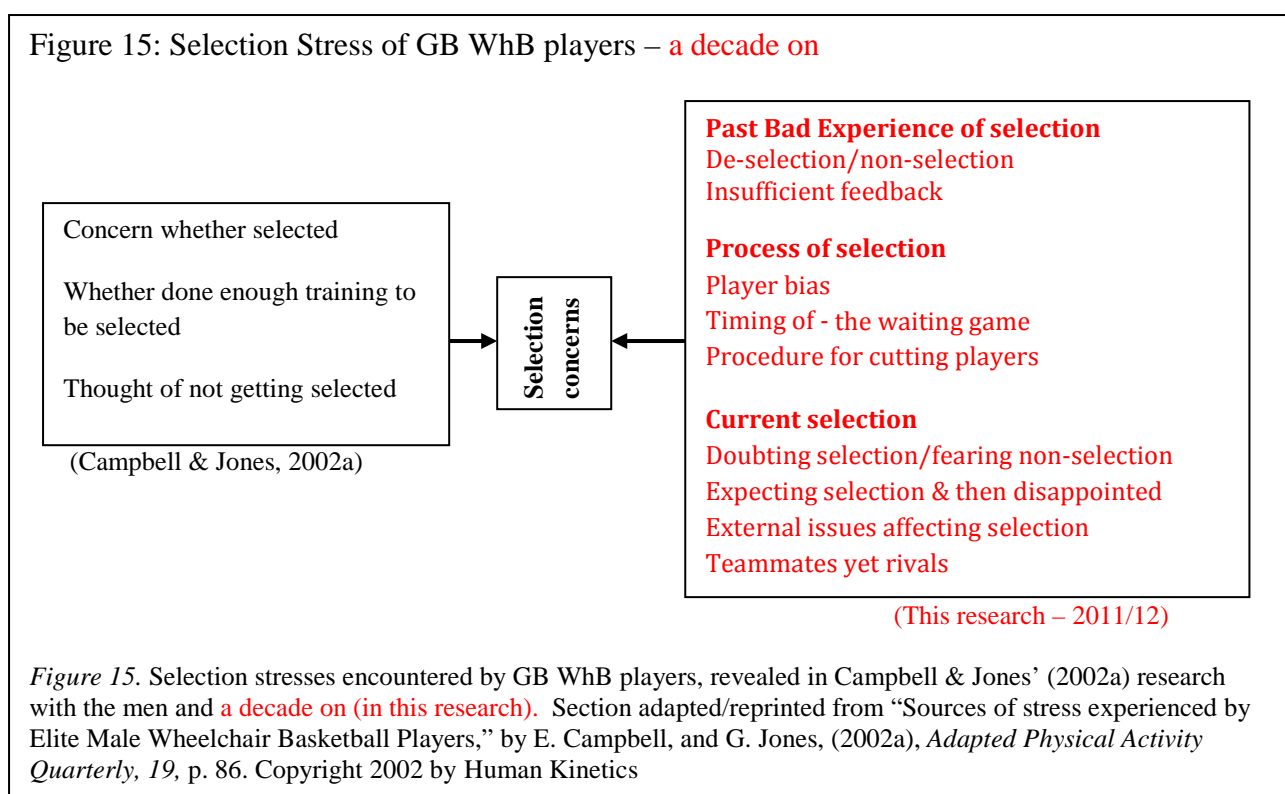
Figure 15: Selection Stress of GB WhB players – a decade on

Concern whether selected

Whether done enough training to be selected

Thought of not getting selected

(Campbell & Jones, 2002a)

Selection concerns

Past Bad Experience of selection
De-selection/non-selection
Insufficient feedback

Process of selection
Player bias
Timing of - the waiting game
Procedure for cutting players

Current selection
Doubting selection/fearing non-selection
Expecting selection & then disappointed
External issues affecting selection
Teammates yet rivals

(This research – 2011/12)

*Figure 15.* Selection stresses encountered by GB WhB players, revealed in Campbell & Jones' (2002a) research with the men and a decade on (in this research). Section adapted/reprinted from "Sources of stress experienced by Elite Male Wheelchair Basketball Players," by E. Campbell, and G. Jones, (2002a), *Adapted Physical Activity Quarterly, 19,* p. 86. Copyright 2002 by Human Kinetics